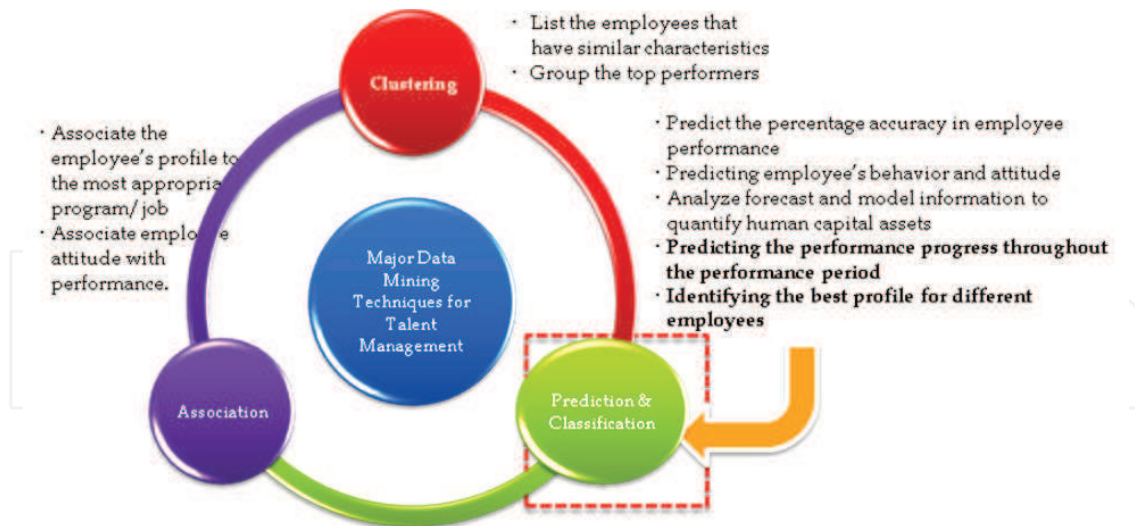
· List the employees that have similar characteristics
· Group the top performers

Clustering

· Associate the employee's profile to the most appropria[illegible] program/ job
· Associate emplo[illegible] attitude with performance.

· Predict the percentage accuracy in employee performance
· Predicting employee's behavior and attitude
· Analyze forecast and model information to quantify human capital assets
· **Predicting the performance progress throughout the performance period**
· **Identifying the best profile for different employees**

Major Data Mining Techniques for Talent Management

Association

Prediction & Classification